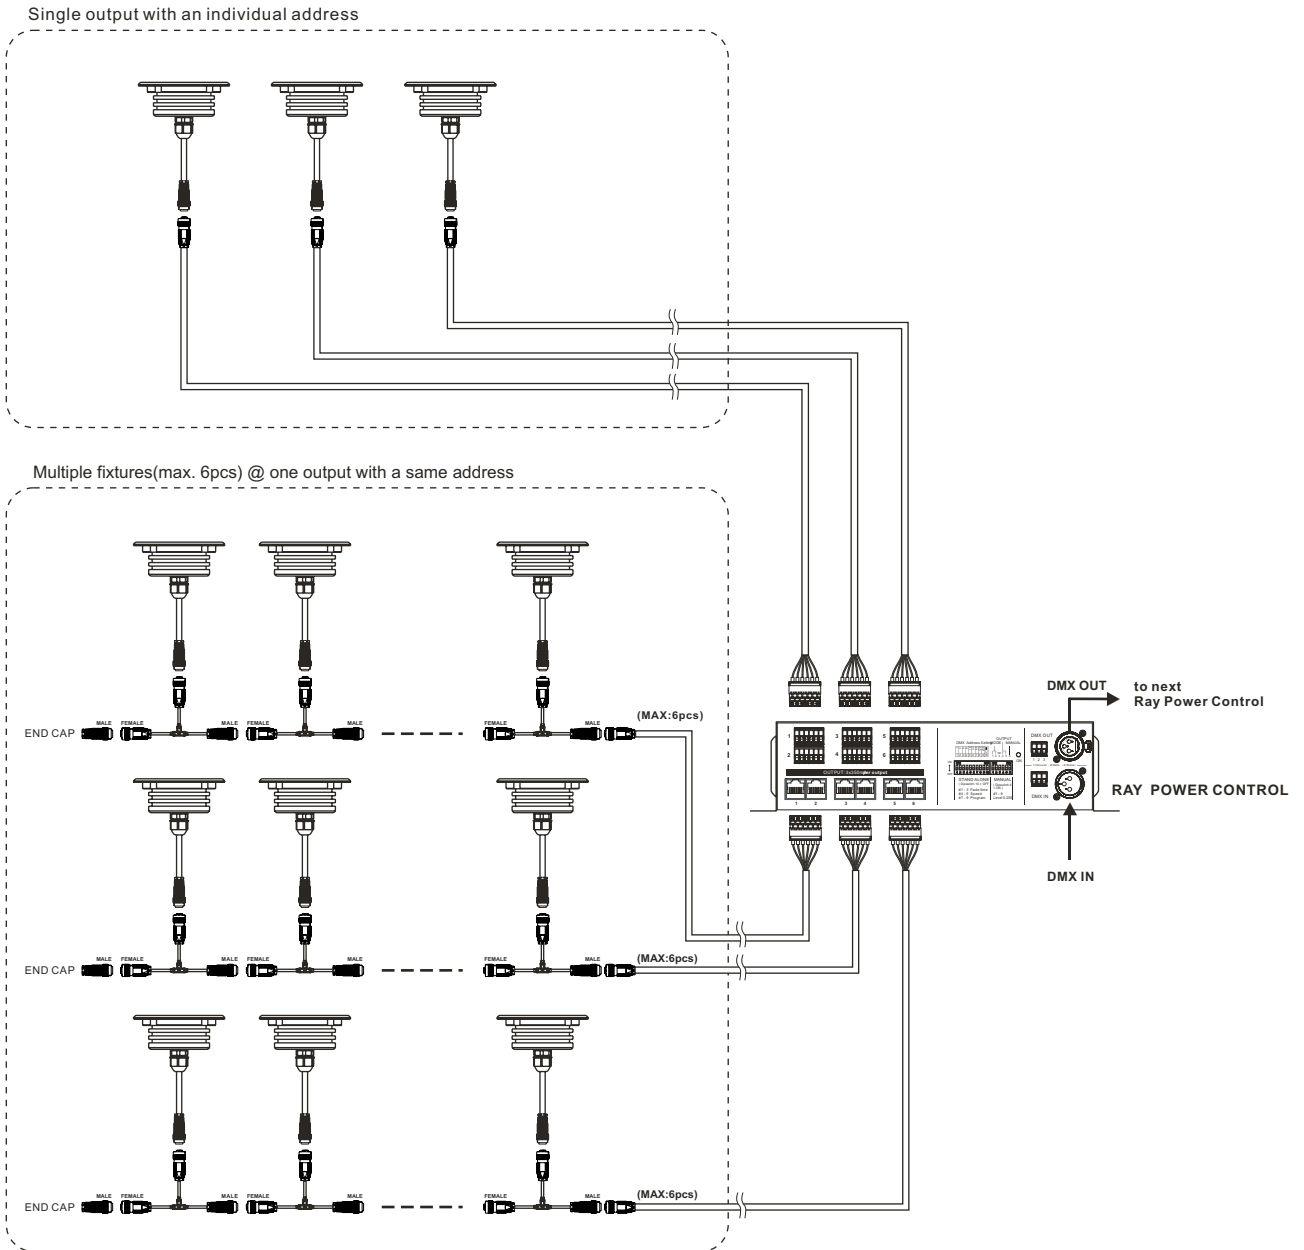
Single output with an individual address

Multiple fixtures(max. 6pcs) @ one output with a same address

END CAP MALE FEMALE MALE FEMALE MALE FEMALE MALE (MAX:6pcs)

END CAP MALE FEMALE MALE FEMALE MALE FEMALE MALE (MAX:6pcs)

END CAP MALE FEMALE MALE FEMALE MALE FEMALE MALE (MAX:6pcs)

DMX OUT

to next Ray Power Control

1 2 3 4 5 6

OUTPUT: 3x350mA per output

1 2 3 4 5 6

DMX OUT

DMX IN

RAY POWER CONTROL

DMX IN